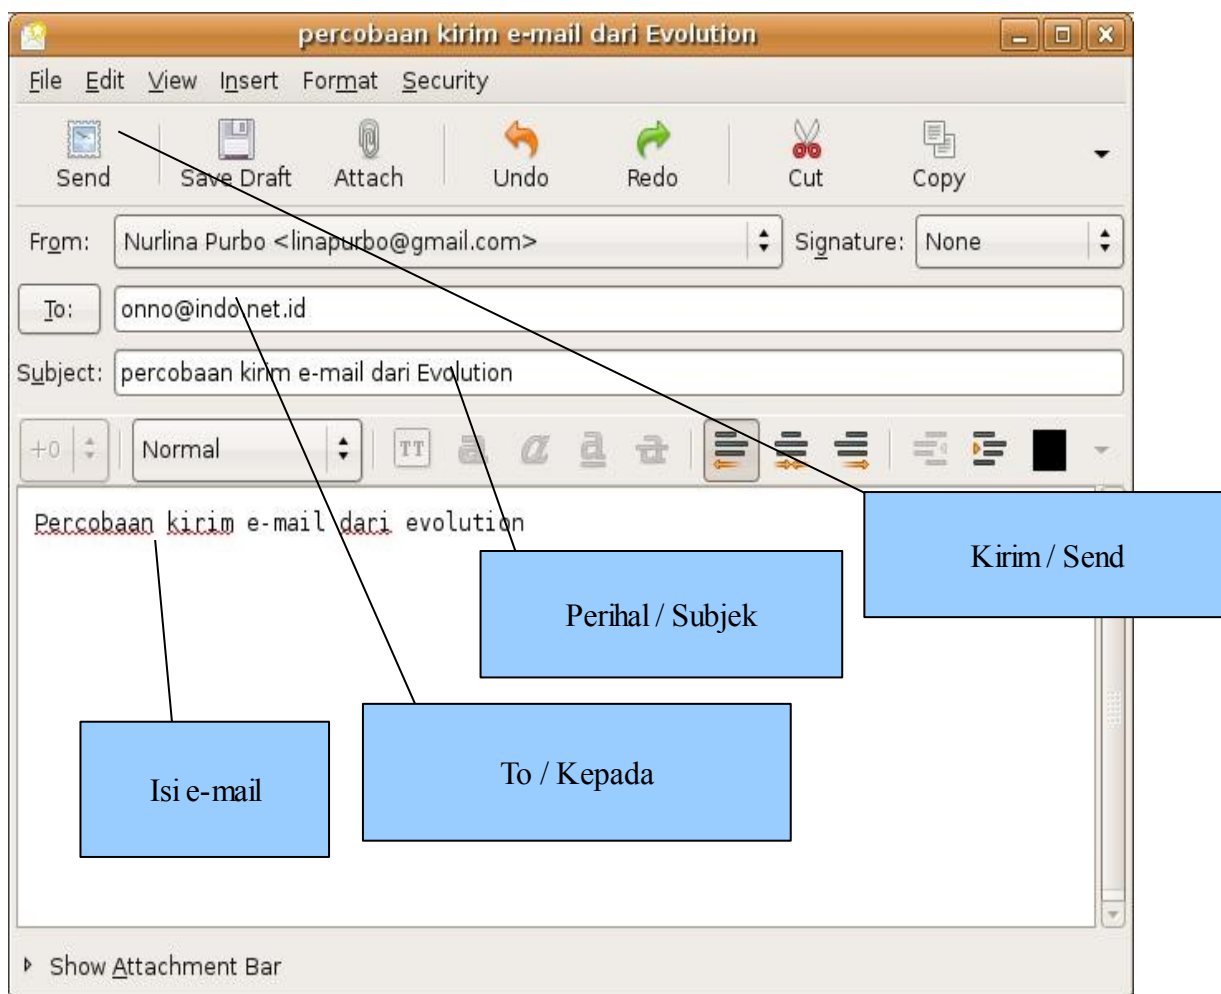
percobaan kirim e-mail dari Evolution

File Edit View Insert Format Security

Send Save Draft Attach Undo Redo Cut Copy

From: Nurlina Purbo <linapurbo@gmail.com> Signature: None

To: onno@indo.net.id

Subject: percobaan kirim e-mail dari Evolution

+0 Normal TT

Percobaan kirim e-mail dari evolution

Kirim / Send

Perihal / Subjek

To / Kepada

Isi e-mail

Show Attachment Bar